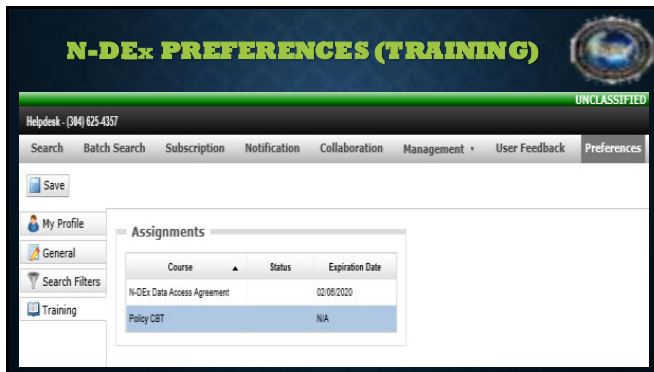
N-DEx PREFERENCES (TRAINING)

UNCLASSIFIED

Helpdesk - (304) 625-4357

Search Batch Search Subscription Notification Collaboration Management ▾ User Feedback Preferences

Save

My Profile

General

Search Filters

Training

Assignments

| Course ▲ | Status | Expiration Date |
|---|---|---|
| N-DEx Data Access Agreement | | 02/08/2020 |
| Policy CBT | | N/A |